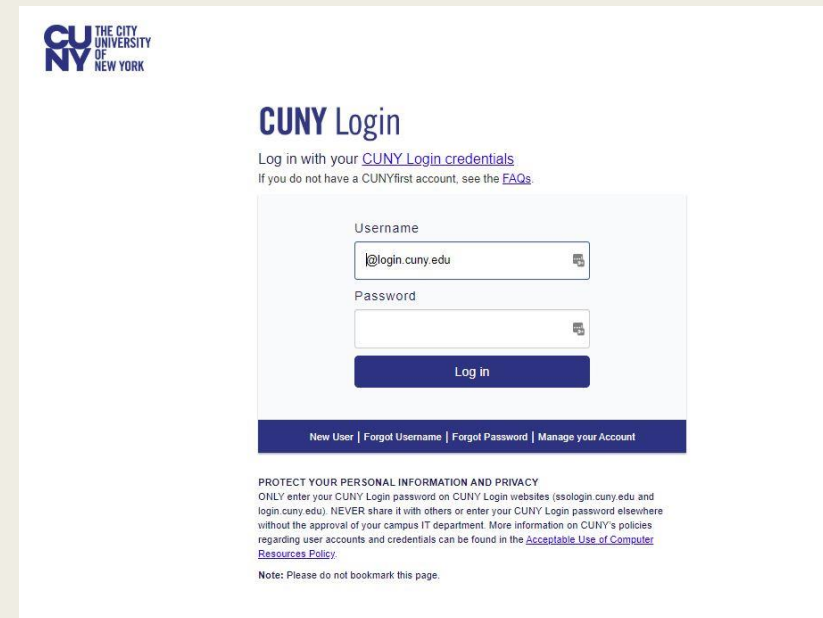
CUNY THE CITY UNIVERSITY OF NEW YORK

CUNY Login

Log in with your CUNY Login credentials
If you do not have a CUNYfirst account, see the FAQs.

Username

@login.cuny.edu

Password

Log in

New User | Forgot Username | Forgot Password | Manage your Account

PROTECT YOUR PERSONAL INFORMATION AND PRIVACY
ONLY enter your CUNY Login password on CUNY Login websites (ssologin.cuny.edu and login.cuny.edu). NEVER share it with others or enter your CUNY Login password elsewhere without the approval of your campus IT department. More information on CUNY's policies regarding user accounts and credentials can be found in the Acceptable Use of Computer Resources Policy.

Note: Please do not bookmark this page.